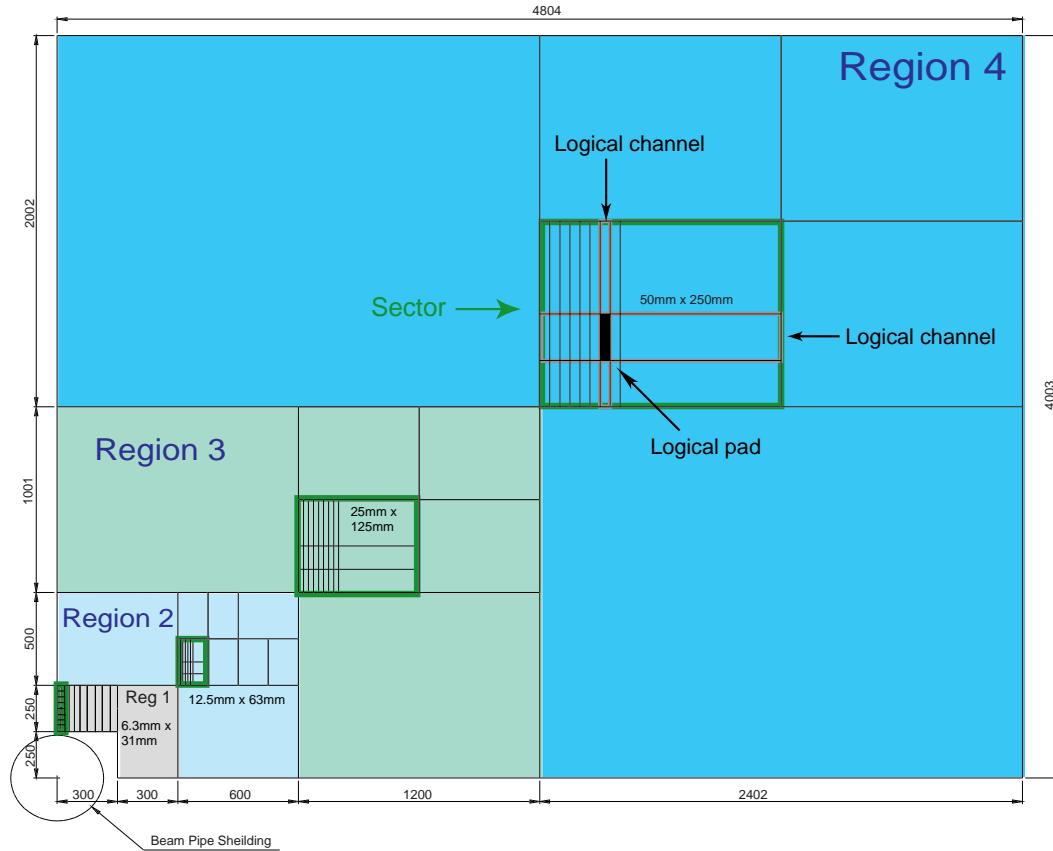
4804

Region 4

Logical channel

2002

Sector

50mm x 250mm

Logical channel

4003

Logical pad

Region 3

1001

25mm x 125mm

Region 2

500

Reg 1

12.5mm x 63mm

250

6.3mm x 31mm

250

300

300

600

1200

2402

Beam Pipe Sheilding